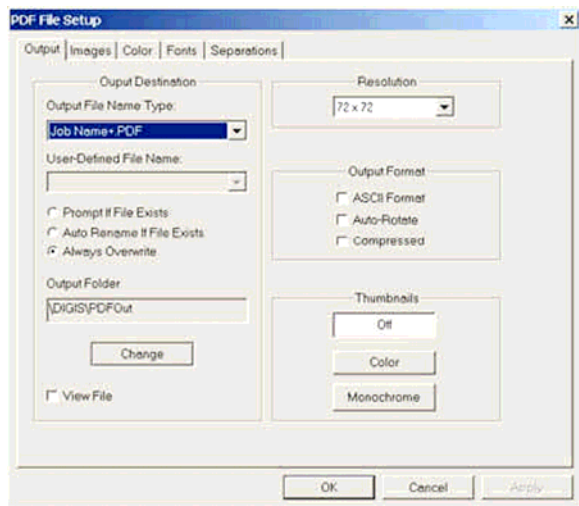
PDF File Setup
×
Output | Images | Color | Fonts | Separations

Ouput Destination
Output File Name Type:
Job Name+.PDF
User-Defined File Name:
Prompt If File Exists
Auto Rename If File Exists
Always Overwrite
Output Folder
\DIGIS\PDFOut
Change
View File

Resolution
72 x 72

Output Format
ASCII Format
Auto-Rotate
Compressed

Thumbnails
Off
Color
Monochrome

OK
Cancel
Apply